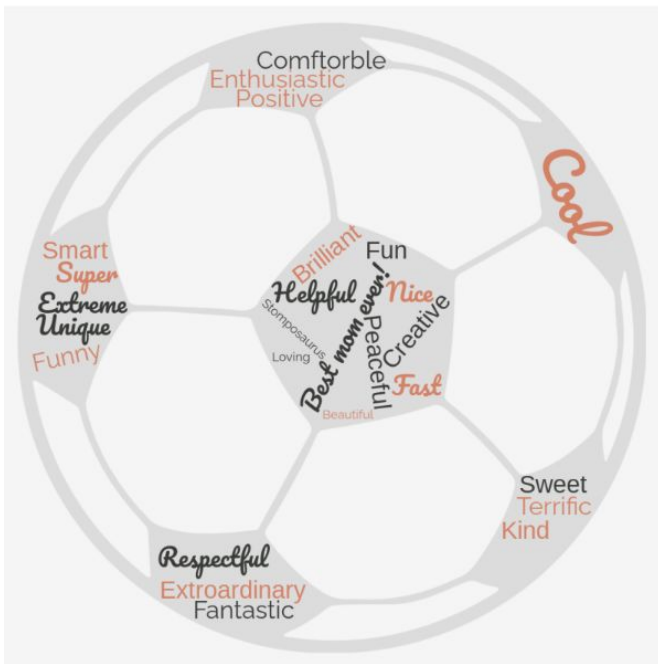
Comftorble
Enthusiastic
Positive

Cool

Smart
Super
Extreme
Unique
Funny

Brilliant
Fun
Helpful
Nice
Stomposaurus
Creative
Peaceful
Best mom ever!
Loving
Fast
Beautiful

Sweet
Terrific
Kind

Respectful
Extroardinary
Fantastic